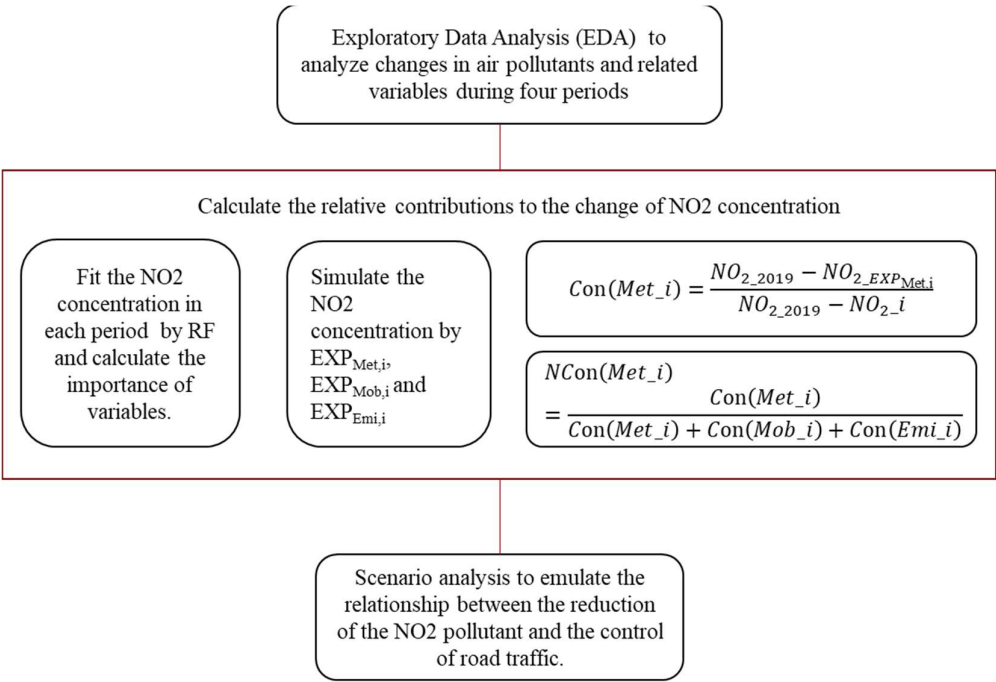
Exploratory Data Analysis (EDA) to analyze changes in air pollutants and related variables during four periods

Calculate the relative contributions to the change of NO2 concentration

Fit the NO2 concentration in each period by RF and calculate the importance of variables.

Simulate the NO2 concentration by $EXP_{Met,i}$, $EXP_{Mob,i}$ and $EXP_{Emi,i}$

$\mathrm{Con}(Met\_i) = \frac{NO_{2\_2019} - NO_{2\_EXP_{\mathrm{Met,i}}}}{NO_{2\_2019} - NO_{2\_}i}$

$N\mathrm{Con}(Met\_i) = \frac{\mathrm{Con}(Met\_i)}{\mathrm{Con}(Met\_i) + \mathrm{Con}(Mob\_i) + \mathrm{Con}(Emi\_i)}$

Scenario analysis to emulate the relationship between the reduction of the NO2 pollutant and the control of road traffic.